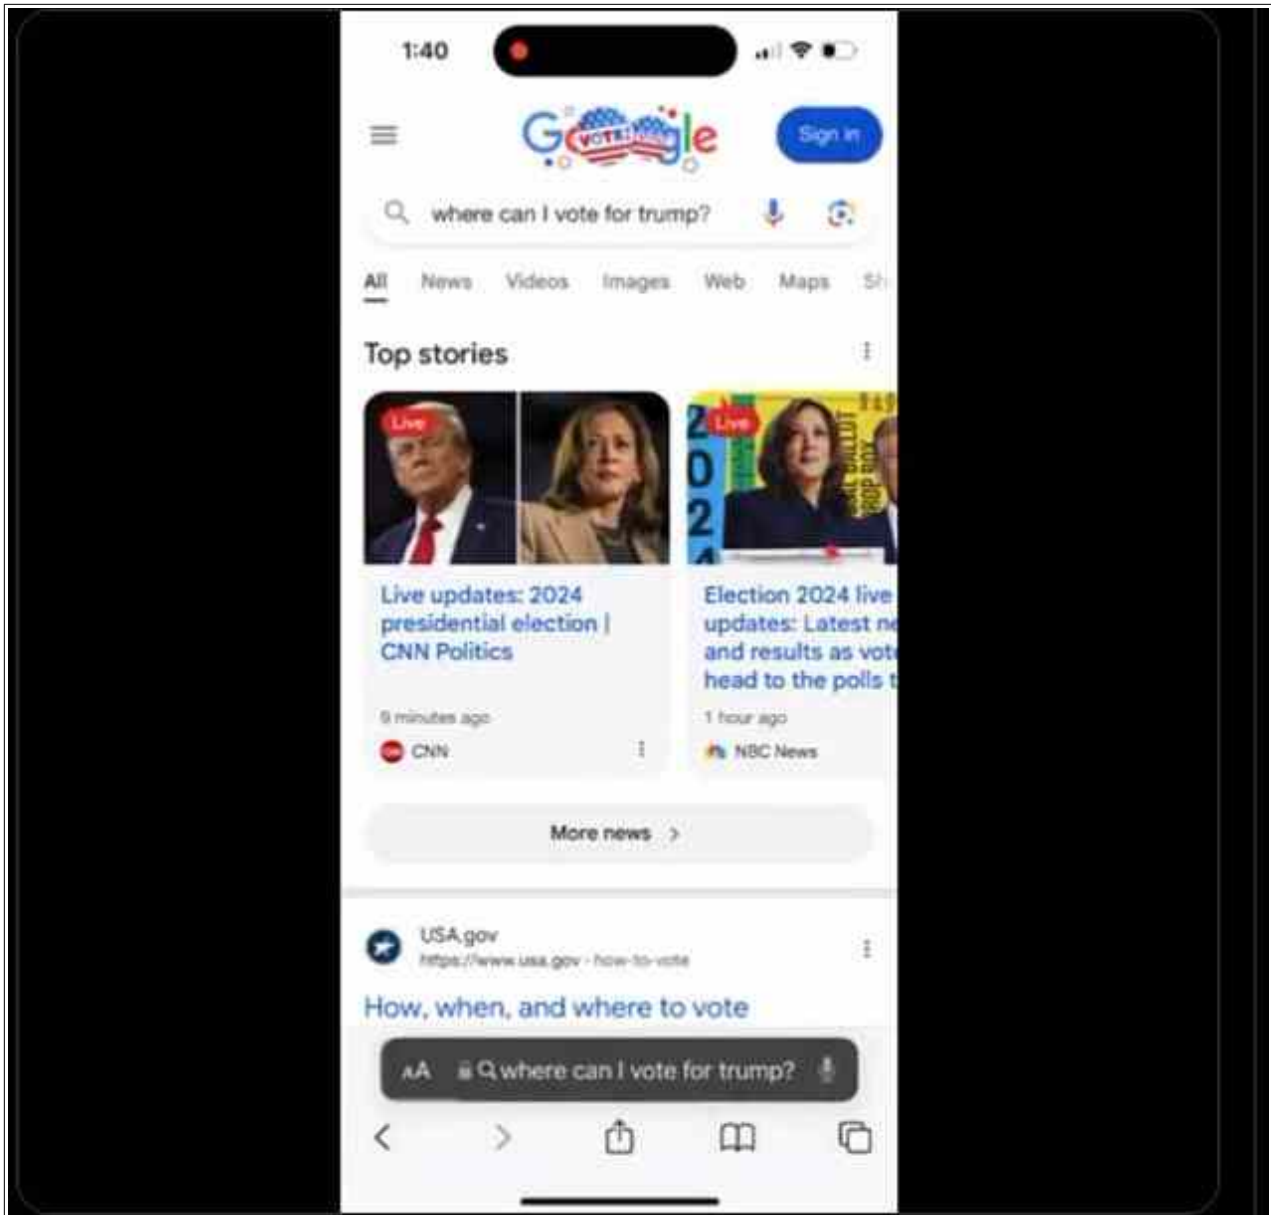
1:40

Google VOTE!

Sign in

where can I vote for trump?

All News Videos Images Web Maps Sh

Top stories

Live

Live updates: 2024 presidential election | CNN Politics

9 minutes ago

CNN

Live

Election 2024 live updates: Latest ne and results as vote head to the polls t

1 hour ago

NBC News

More news >

USA.gov

https://www.usa.gov › how-to-vote

How, when, and where to vote

AA where can I vote for trump?